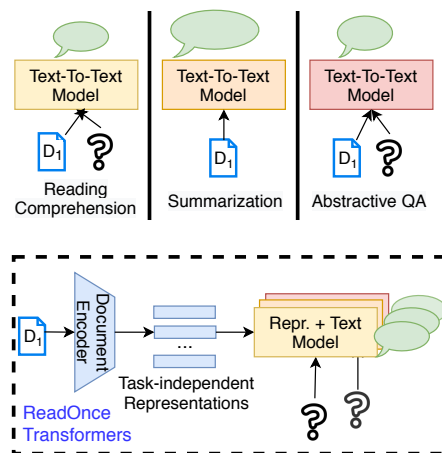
Text-To-Text Model

$D_1$

?

Reading Comprehension

Text-To-Text Model

$D_1$

Summarization

Text-To-Text Model

$D_1$

?

Abstractive QA

$D_1$

Document Encoder

...

Task-independent Representations

Repr. + Text Model

?

?

ReadOnce Transformers